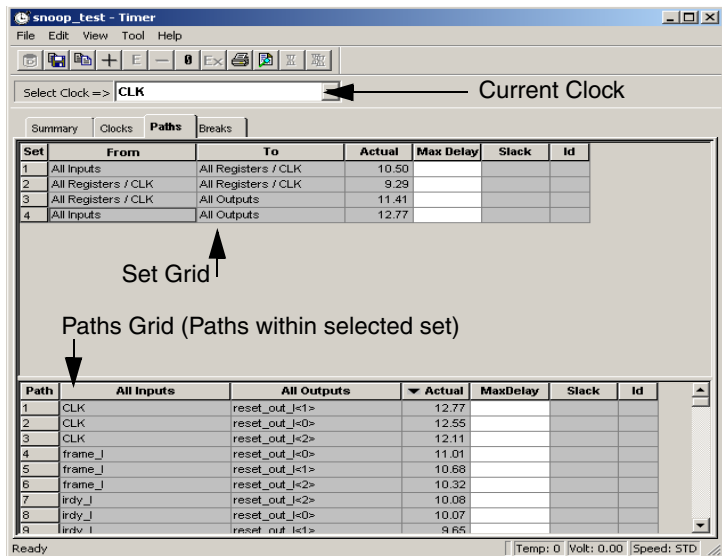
snoop_test - Timer

File Edit View Tool Help

Select Clock => CLK

Current Clock

Summary Clocks Paths Breaks

| Set | From | To | Actual | Max Delay | Slack | Id |
|---|---|---|---|---|---|---|
| 1 | All Inputs | All Registers / CLK | 10.50 | | | |
| 2 | All Registers / CLK | All Registers / CLK | 9.29 | | | |
| 3 | All Registers / CLK | All Outputs | 11.41 | | | |
| 4 | All Inputs | All Outputs | 12.77 | | | |

Set Grid

Paths Grid (Paths within selected set)

| Path | All Inputs | All Outputs | Actual | MaxDelay | Slack | Id |
|---|---|---|---|---|---|---|
| 1 | CLK | reset_out_l<1> | 12.77 | | | |
| 2 | CLK | reset_out_l<0> | 12.55 | | | |
| 3 | CLK | reset_out_l<2> | 12.11 | | | |
| 4 | frame_l | reset_out_l<0> | 11.01 | | | |
| 5 | frame_l | reset_out_l<1> | 10.68 | | | |
| 6 | frame_l | reset_out_l<2> | 10.32 | | | |
| 7 | irdy_l | reset_out_l<2> | 10.08 | | | |
| 8 | irdy_l | reset_out_l<0> | 10.07 | | | |
| 9 | irdy_l | reset_out_l<1> | 9.65 | | | |

Ready

Temp: 0 Volt: 0.00 Speed: STD